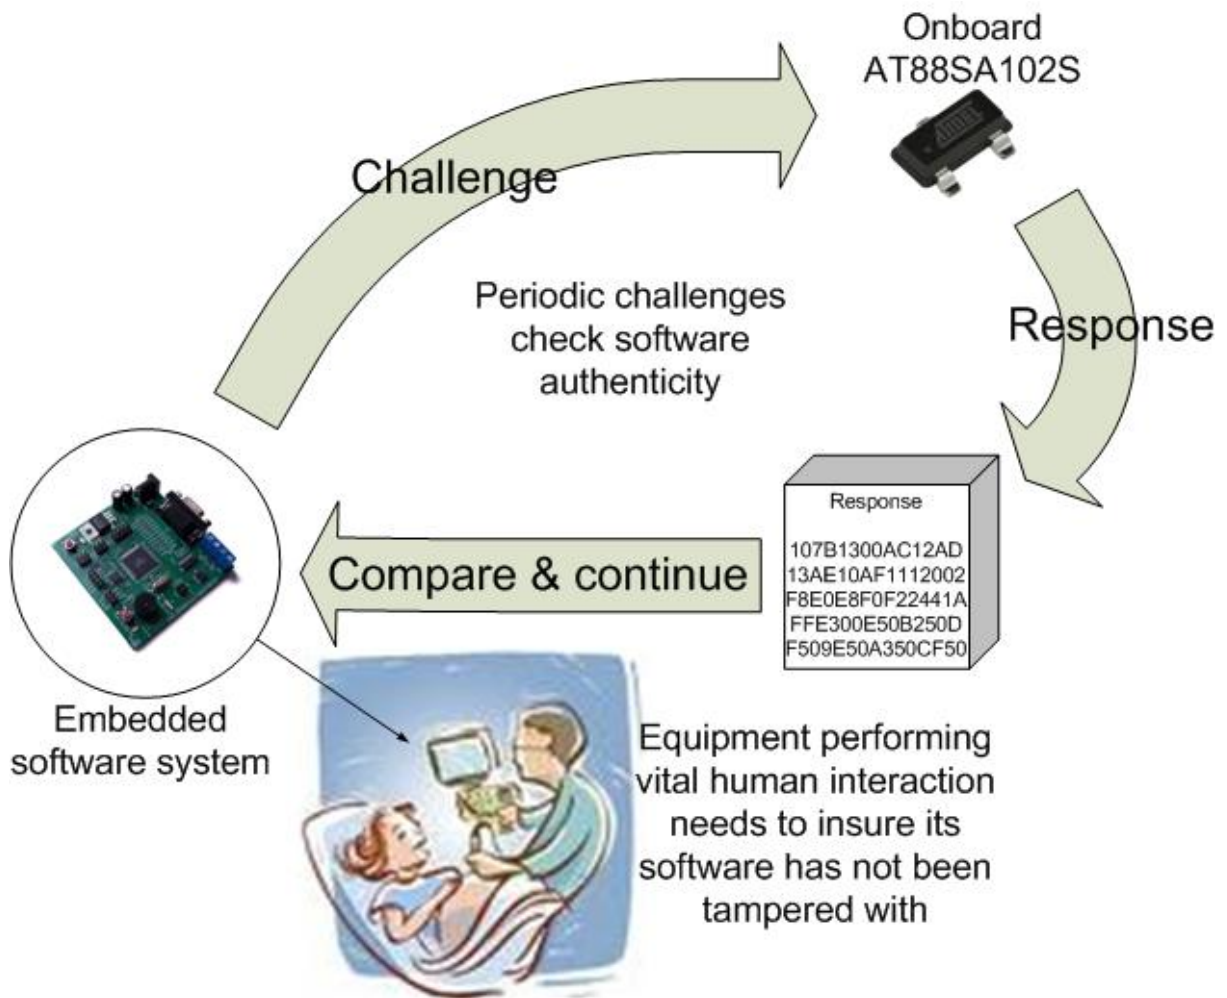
Onboard
AT88SA102S

Challenge

Periodic challenges check software authenticity

Response

Response

107B1300AC12AD
13AE10AF1112002
F8E0E8F0F22441A
FFE300E50B250D
F509E50A350CF50

Compare & continue

Embedded software system

Equipment performing vital human interaction needs to insure its software has not been tampered with